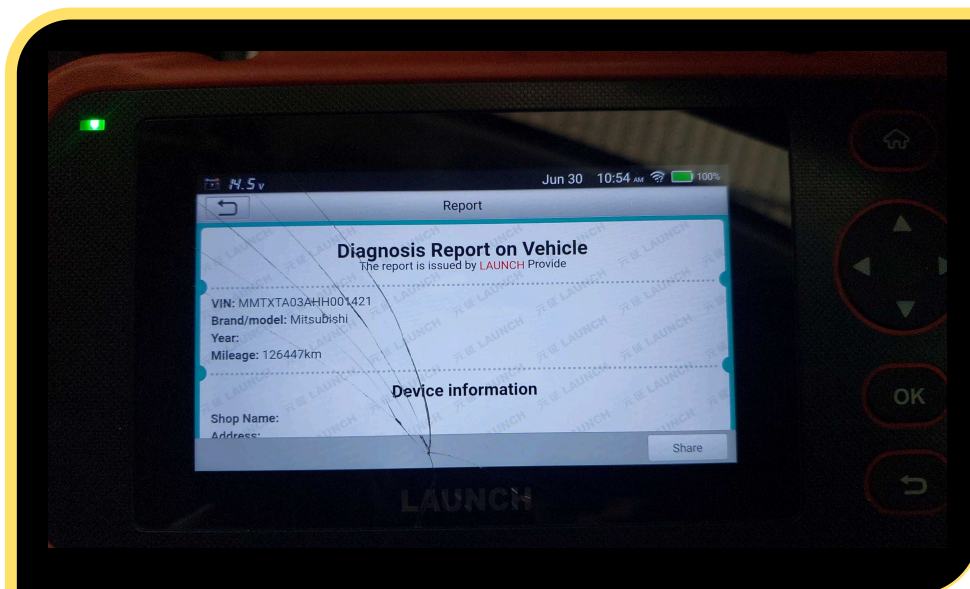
14.5v Jun 30 10:54 AM 100%

Report

Diagnosis Report on Vehicle

The report is issued by LAUNCH Provide

VIN: MMTXTA03AHH001421
Brand/model: Mitsubishi
Year:
Mileage: 126447km

Device information

Shop Name:
Address:

Share

LAUNCH

OK